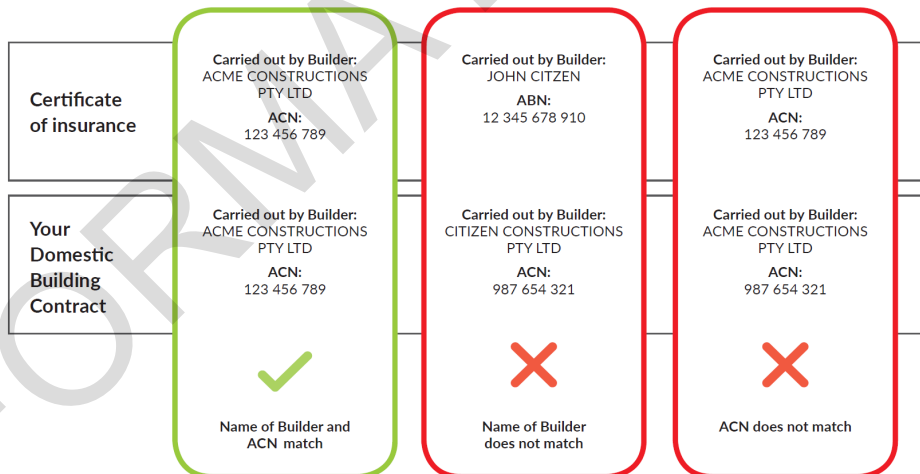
| | | | |
|---|---|---|---|
| Certificate of insurance | Carried out by Builder: ACME CONSTRUCTIONS PTY LTD ACN: 123 456 789 | Carried out by Builder: JOHN CITZEN ABN: 12 345 678 910 | Carried out by Builder: ACME CONSTRUCTIONS PTY LTD ACN: 123 456 789 |
| Your Domestic Building Contract | Carried out by Builder: ACME CONSTRUCTIONS PTY LTD ACN: 123 456 789 | Carried out by Builder: CITIZEN CONSTRUCTIONS PTY LTD ACN: 987 654 321 | Carried out by Builder: ACME CONSTRUCTIONS PTY LTD ACN: 987 654 321 |
| | Name of Builder and ACN match | Name of Builder does not match | ACN does not match |

ORMA